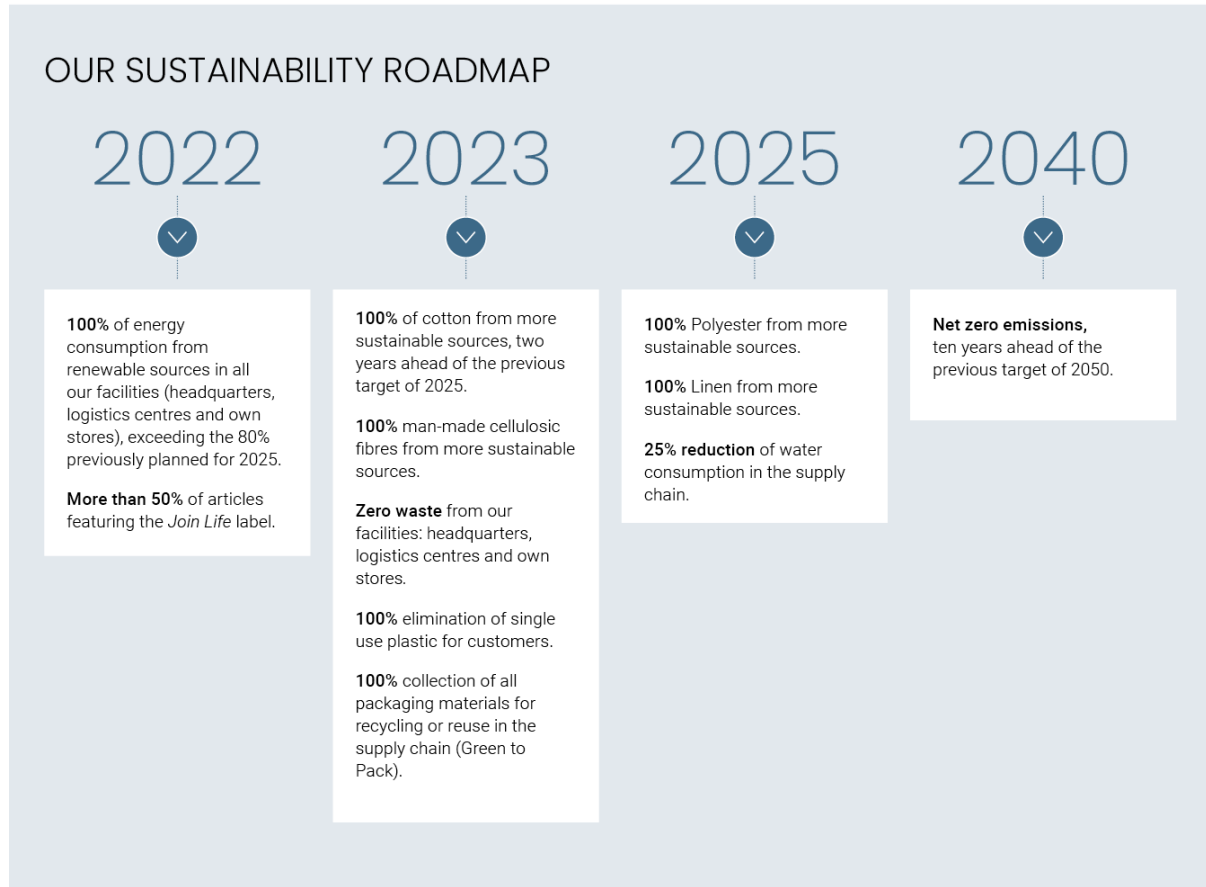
OUR SUSTAINABILITY ROADMAP

2022

100% of energy consumption from renewable sources in all our facilities (headquarters, logistics centres and own stores), exceeding the 80% previously planned for 2025.

More than 50% of articles featuring the Join Life label.

2023

100% of cotton from more sustainable sources, two years ahead of the previous target of 2025.

100% man-made cellulosic fibres from more sustainable sources.

Zero waste from our facilities: headquarters, logistics centres and own stores.

100% elimination of single use plastic for customers.

100% collection of all packaging materials for recycling or reuse in the supply chain (Green to Pack).

2025

100% Polyester from more sustainable sources.

100% Linen from more sustainable sources.

25% reduction of water consumption in the supply chain.

2040

Net zero emissions, ten years ahead of the previous target of 2050.